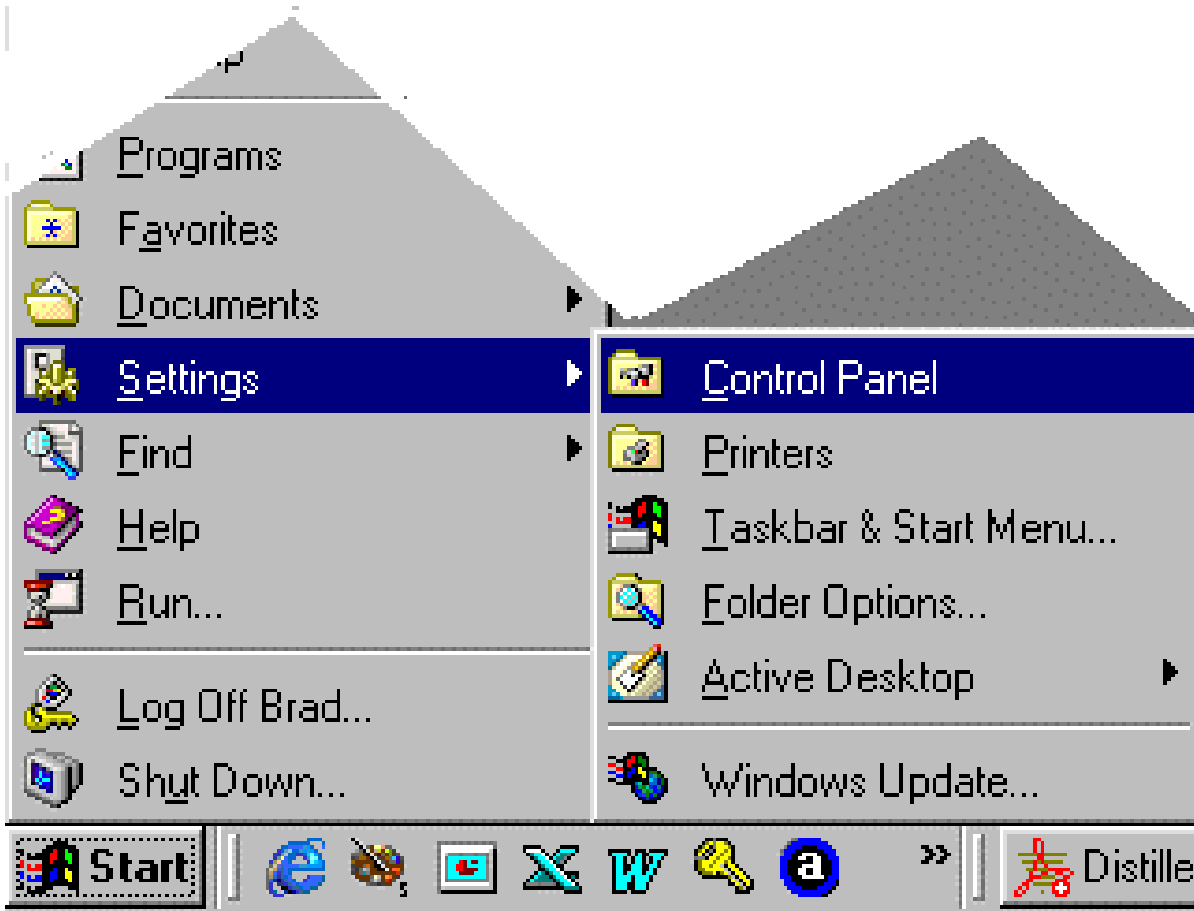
Programs
Favorites
Documents
Settings
Find
Help
Run...
Log Off Brad...
Shut Down...

Control Panel
Printers
Taskbar & Start Menu...
Folder Options...
Active Desktop
Windows Update...

Start
»
Distille